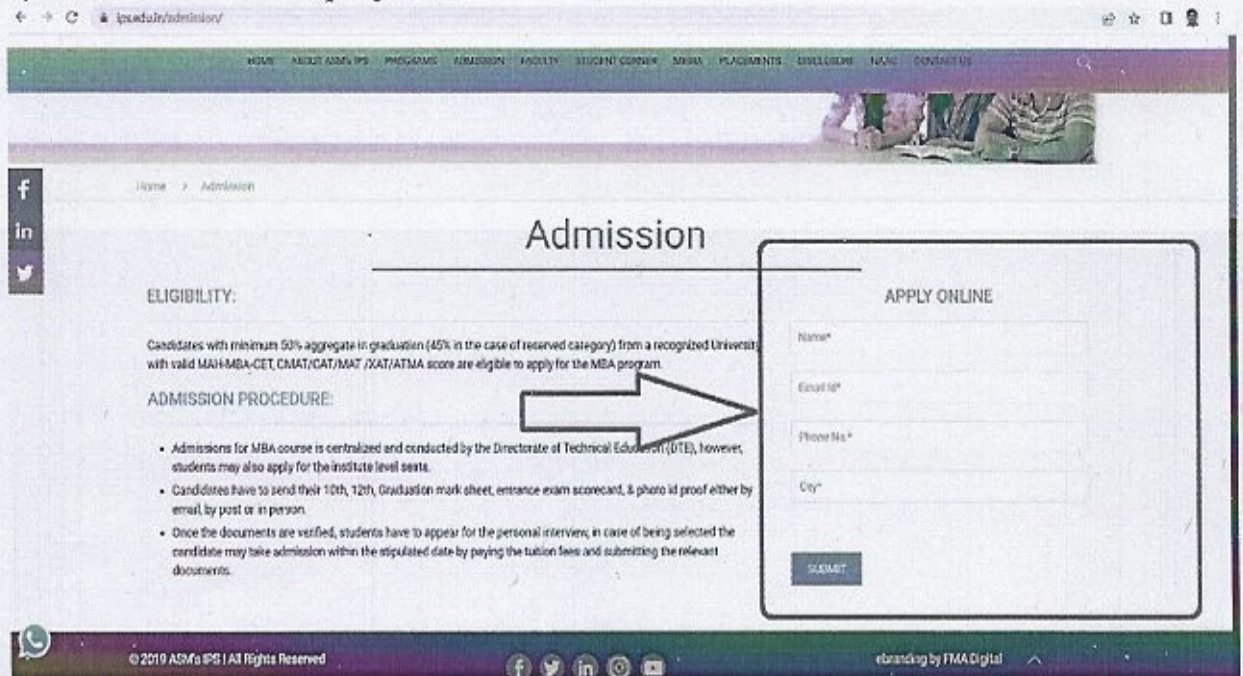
ips.edu.in/admission/

HOME ABOUT ASM's IPS PROGRAMS ADMISSION FACULTY STUDENT CORNER MEDIA PLACEMENTS DISCLOSURE NAAC CONTACT US

f
in

Home > Admission

Admission

ELIGIBILITY:

Candidates with minimum 50% aggregate in graduation (45% in the case of reserved category) from a recognized University with valid MAH-MBA-CET, CMAT/CAT/MAT /XAT/ATMA score are eligible to apply for the MBA program.

ADMISSION PROCEDURE:

- Admissions for MBA course is centralized and conducted by the Directorate of Technical Education (DTE), however, students may also apply for the institute level seats.
- Candidates have to send their 10th, 12th, Graduation mark sheet, entrance exam scorecard, & photo id proof either by email, by post or in person.
- Once the documents are verified, students have to appear for the personal interview; in case of being selected the candidate may take admission within the stipulated date by paying the tuition fees and submitting the relevant documents.

APPLY ONLINE

Name*

Email Id*

Phone No.*

City*

SUBMIT

© 2019 ASM's IPS | All Rights Reserved

ebranding by FMA Digital